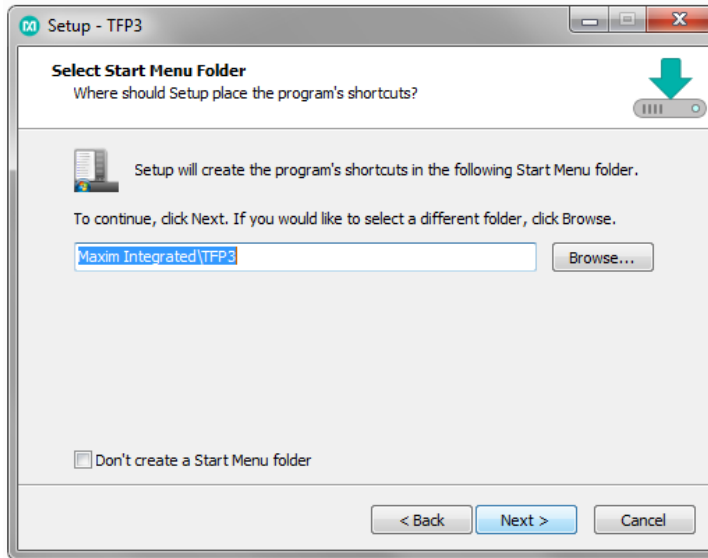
Setup - TFP3

Select Start Menu Folder
Where should Setup place the program's shortcuts?

Setup will create the program's shortcuts in the following Start Menu folder.

To continue, click Next. If you would like to select a different folder, click Browse.

Maxim Integrated\TFP3

Browse...

Don't create a Start Menu folder

< Back
Next >
Cancel